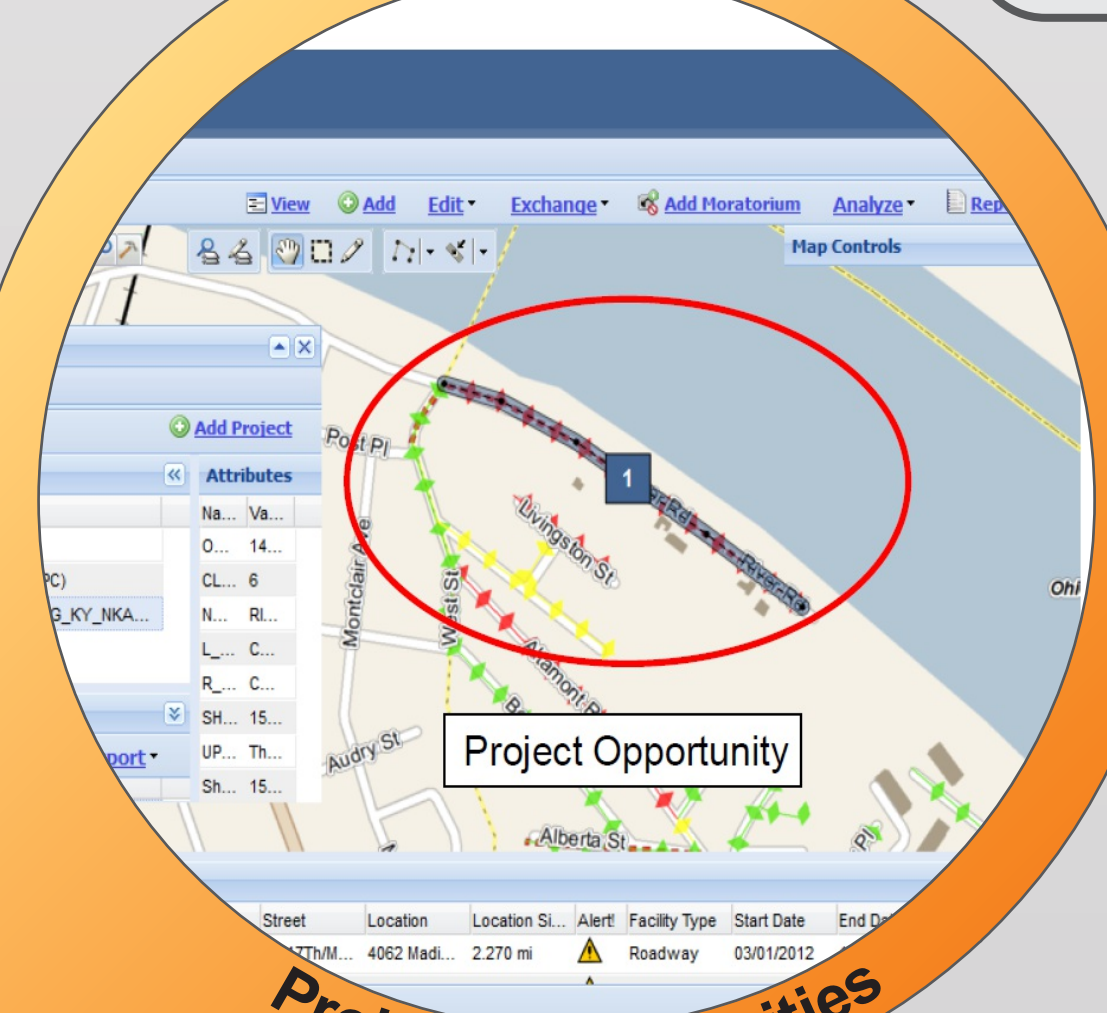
View Add Edit Exchange Add Moratorium Analyze Rep

Map Controls

Add Project

Attributes

| Na... | Va... |
|---|---|
| O... | 14... |
| CL... | 6 |
| N... | RI... |
| L_... | C... |
| R_... | C... |
| SH... | 15... |
| UP... | Th... |
| Sh... | 15... |

PC)

G_KY_NKA...

port

Post Pl

Livingston St

River Rd

Montclair Ave

West St

Alamont

Audry St

Alberta St

Ohi

1

Project Opportunity

| Street | Location | Location Si... | Alert! | Facility Type | Start Date | End Da |
|---|---|---|---|---|---|---|
| 17Th/M... | 4062 Madi... | 2.270 mi | ⚠ | Roadway | 03/01/2012 | |

Pro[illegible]ities